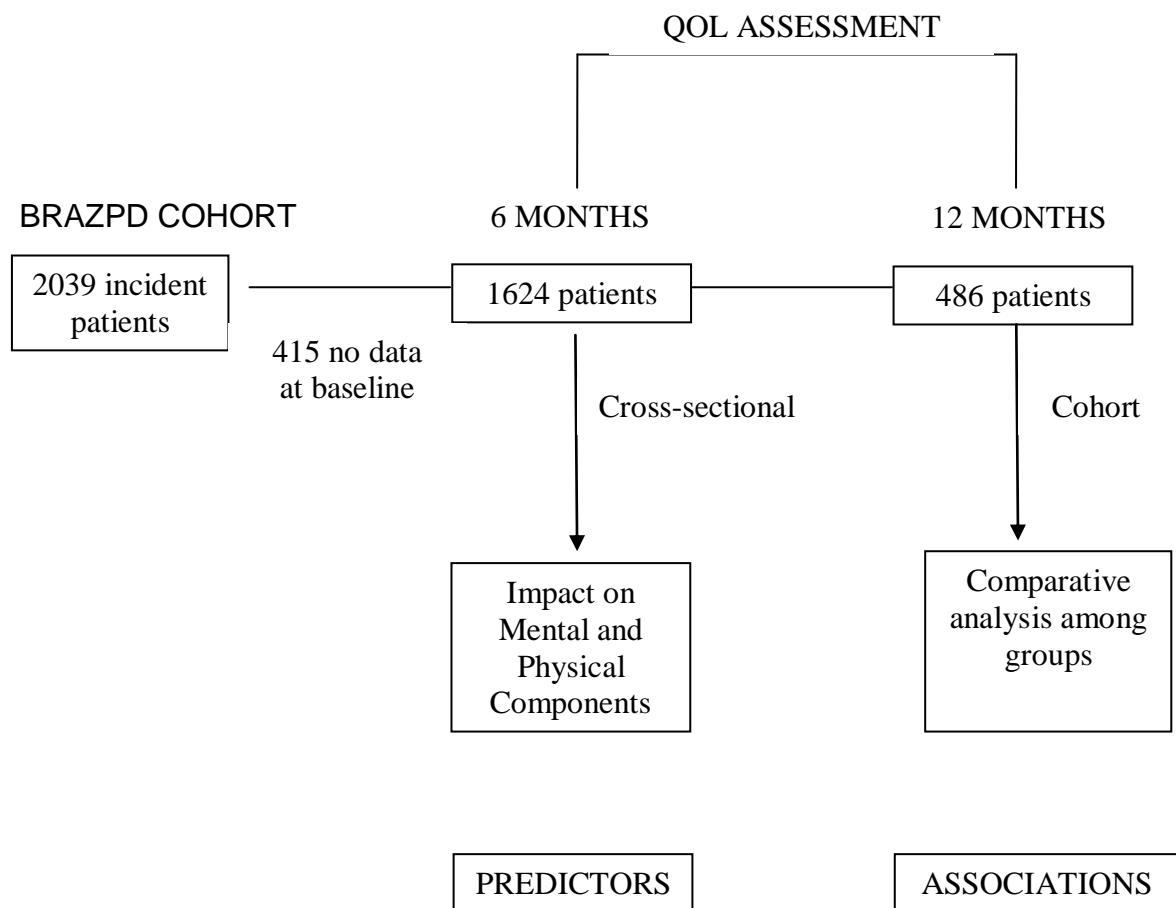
QOL ASSESSMENT

BRAZPD COHORT

6 MONTHS

12 MONTHS

2039 incident patients

1624 patients

486 patients

415 no data at baseline

Cross-sectional

Cohort

Impact on Mental and Physical Components

Comparative analysis among groups

PREDICTORS

ASSOCIATIONS